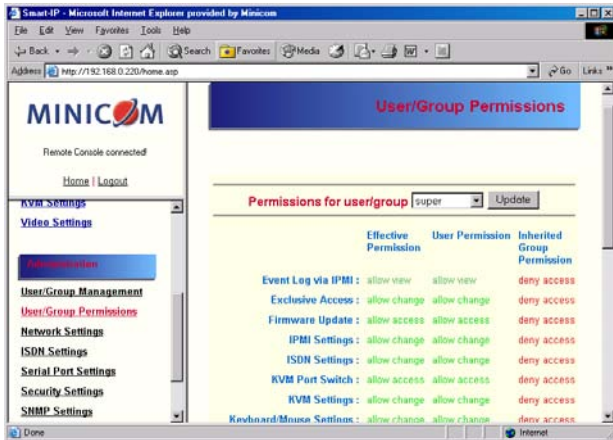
Smart-IP - Microsoft Internet Explorer provided by Minicom

File Edit View Favorites Tools Help

Back Search Favorites Media

Address http://192.168.0.220/home.asp Go Links

MINICOM

Remote Console connected!

Home | Logout

KVM Settings
Video Settings

Administration

User/Group Management
User/Group Permissions
Network Settings
ISDN Settings
Serial Port Settings
Security Settings
SNMP Settings

User/Group Permissions

Permissions for user/group super Update

| | Effective Permission | User Permission | Inherited Group Permission |
|---|---|---|---|
| Event Log via IPMI : | allow view | allow view | deny access |
| Exclusive Access : | allow change | allow change | deny access |
| Firmware Update : | allow access | allow access | deny access |
| IPMI Settings : | allow change | allow change | deny access |
| ISDN Settings : | allow change | allow change | deny access |
| KVM Port Switch : | allow access | allow access | deny access |
| KVM Settings : | allow change | allow change | deny access |
| Keyboard/Mouse Settings : | allow change | allow change | deny access |

Done Internet